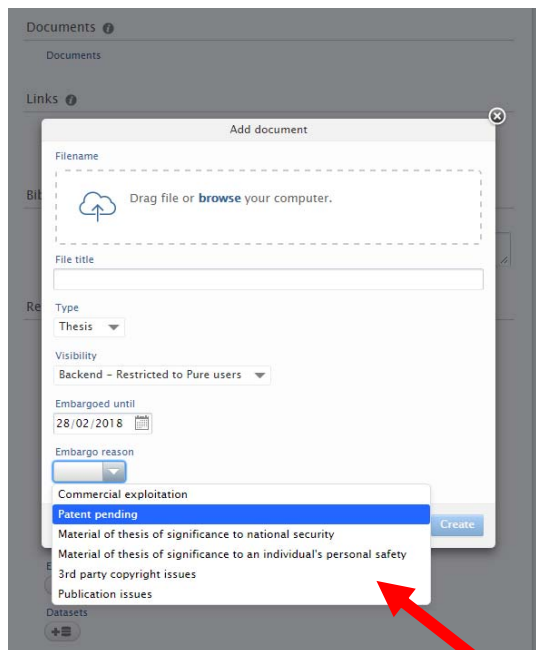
Documents

Documents

Links

Bib

Re

Add document

Filename

Drag file or browse your computer.

File title

Type

Thesis

Visibility

Backend - Restricted to Pure users

Embargoed until

28/02/2018

Embargo reason

Commercial exploitation
Patent pending
Material of thesis of significance to national security
Material of thesis of significance to an individual's personal safety
3rd party copyright issues
Publication issues

Create

E

Datasets